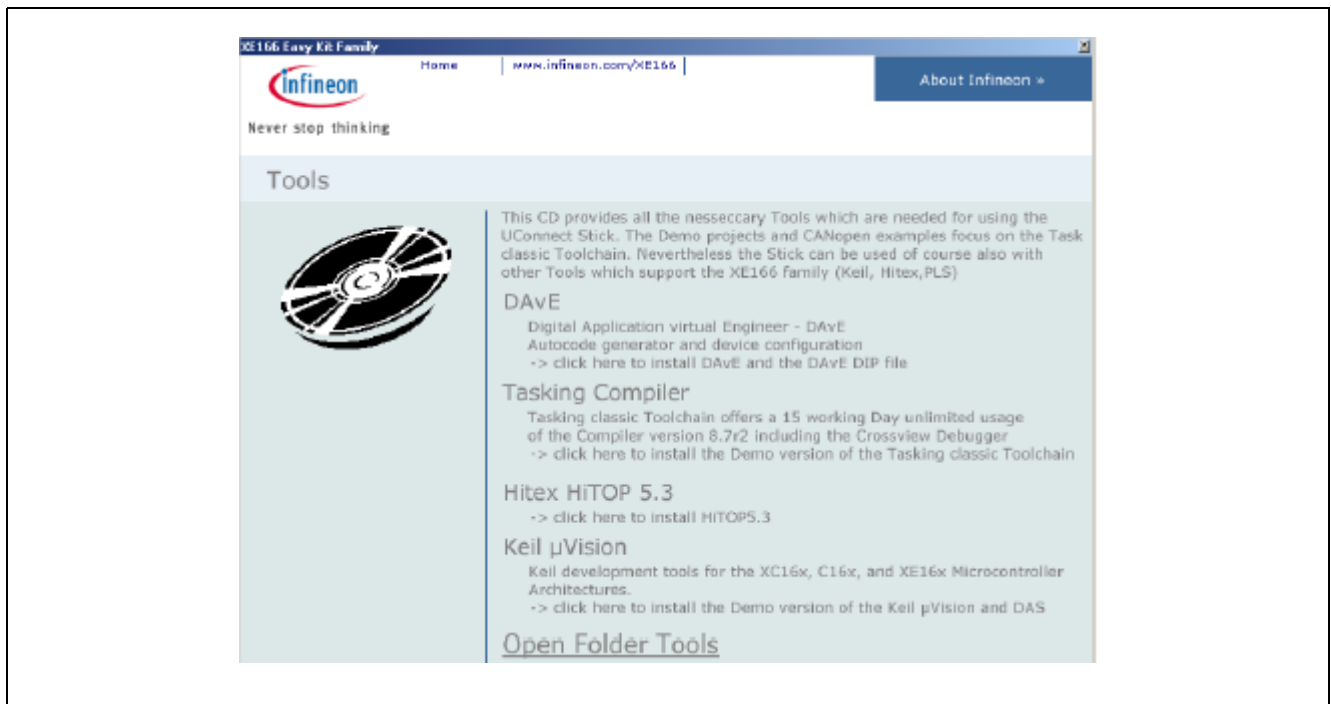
XE166 Easy Kit Family

infineon

Never stop thinking

Home | www.infineon.com/XE166 |

About Infineon »

Tools

This CD provides all the nessecary Tools which are needed for using the UConnect Stick. The Demo projects and CANopen examples focus on the Task classic Toolchain. Nevertheless the Stick can be used of course also with other Tools which support the XE166 family (Keil, Hitex,PLS)

DAvE

Digital Application virtual Engineer - DAvE
Autocode generator and device configuration
-> click here to install DAvE and the DAvE DIP file

Tasking Compiler

Tasking classic Toolchain offers a 15 working Day unlimited usage of the Compiler version 8.7r2 including the Crossview Debugger
-> click here to install the Demo version of the Tasking classic Toolchain

Hitex HiTOP 5.3

-> click here to install HITOP5.3

Keil µVision

Keil development tools for the XC16x, C16x, and XE16x Microcontroller Architectures.
-> click here to install the Demo version of the Keil µVision and DAS

Open Folder Tools